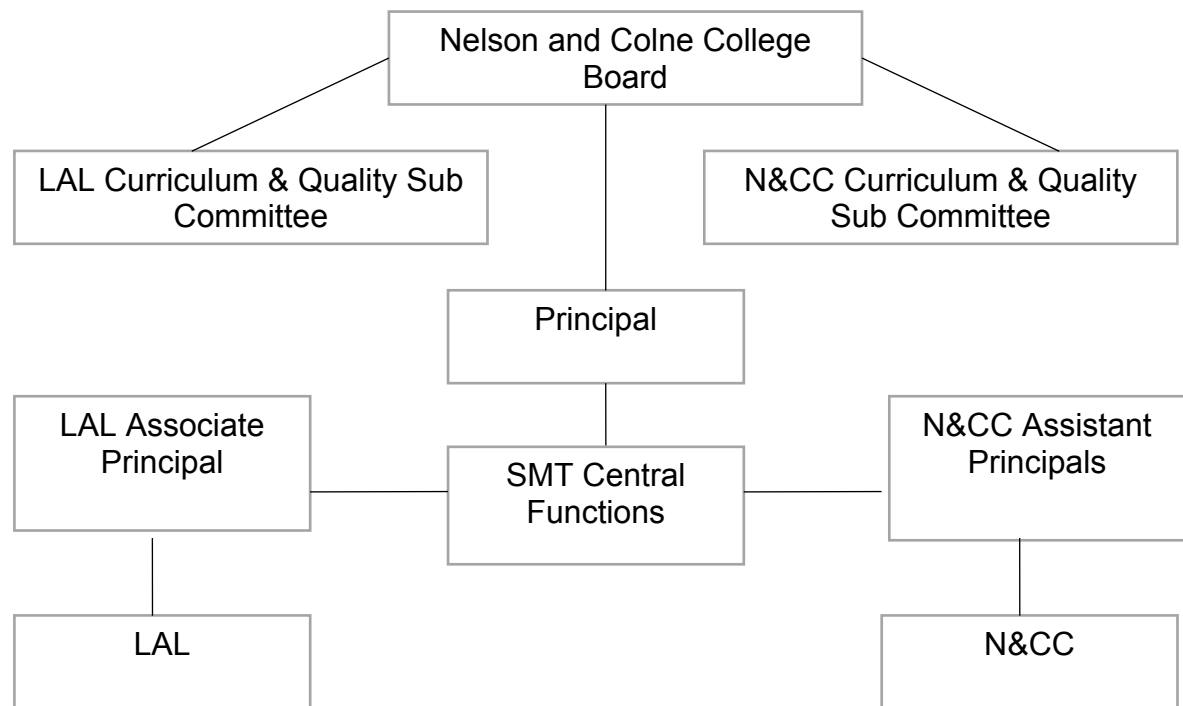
Nelson and Colne College Board

LAL Curriculum & Quality Sub Committee

N&CC Curriculum & Quality Sub Committee

Principal

LAL Associate Principal

SMT Central Functions

N&CC Assistant Principals

LAL

N&CC